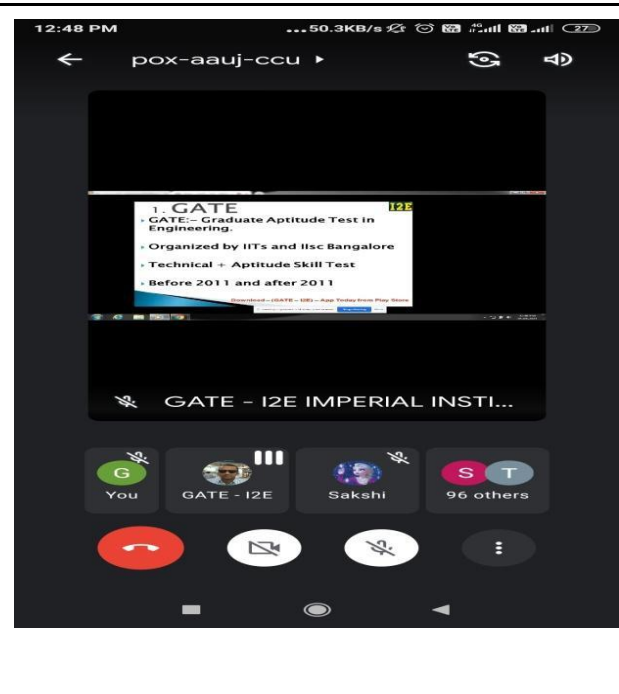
12:48 PM ...50.3KB/s 4G 27

pox-aauj-ccu ▸

1. GATE

I2E

GATE:– Graduate Aptitude Test in Engineering.

Organized by IITs and IIsc Bangalore

Technical + Aptitude Skill Test

Before 2011 and after 2011

Download – (GATE – I2E) – App Today from Play Store

GATE - I2E IMPERIAL INSTI...

G
You

GATE - I2E

Sakshi

S T
96 others